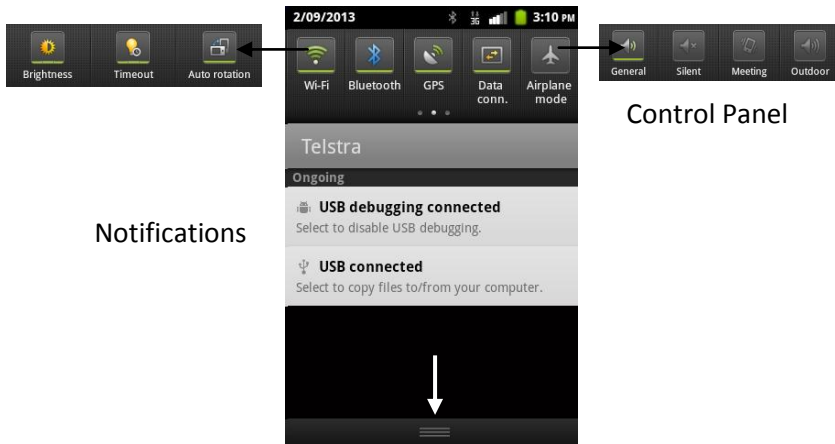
Brightness Timeout Auto rotation

2/09/2013 3:10 PM

Wi-Fi Bluetooth GPS Data conn. Airplane mode

General Silent Meeting Outdoor

Control Panel

Telstra

Ongoing

USB debugging connected
Select to disable USB debugging.

USB connected
Select to copy files to/from your computer.

Notifications